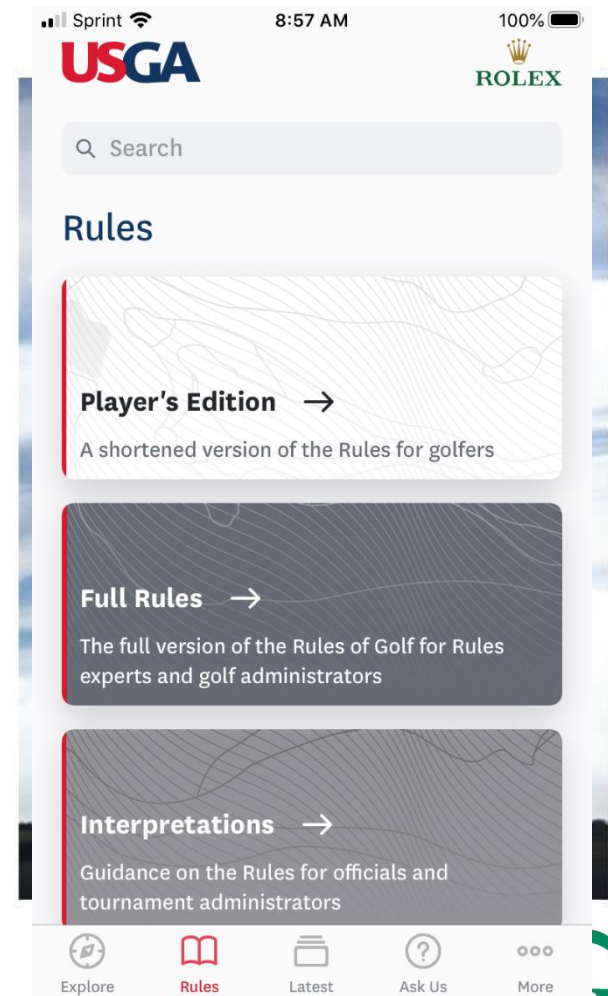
Sprint 8:57 AM 100%

USGA ROLEX

Search

Rules

Player's Edition →

A shortened version of the Rules for golfers

Full Rules →

The full version of the Rules of Golf for Rules experts and golf administrators

Interpretations →

Guidance on the Rules for officials and tournament administrators

Explore Rules Latest Ask Us More